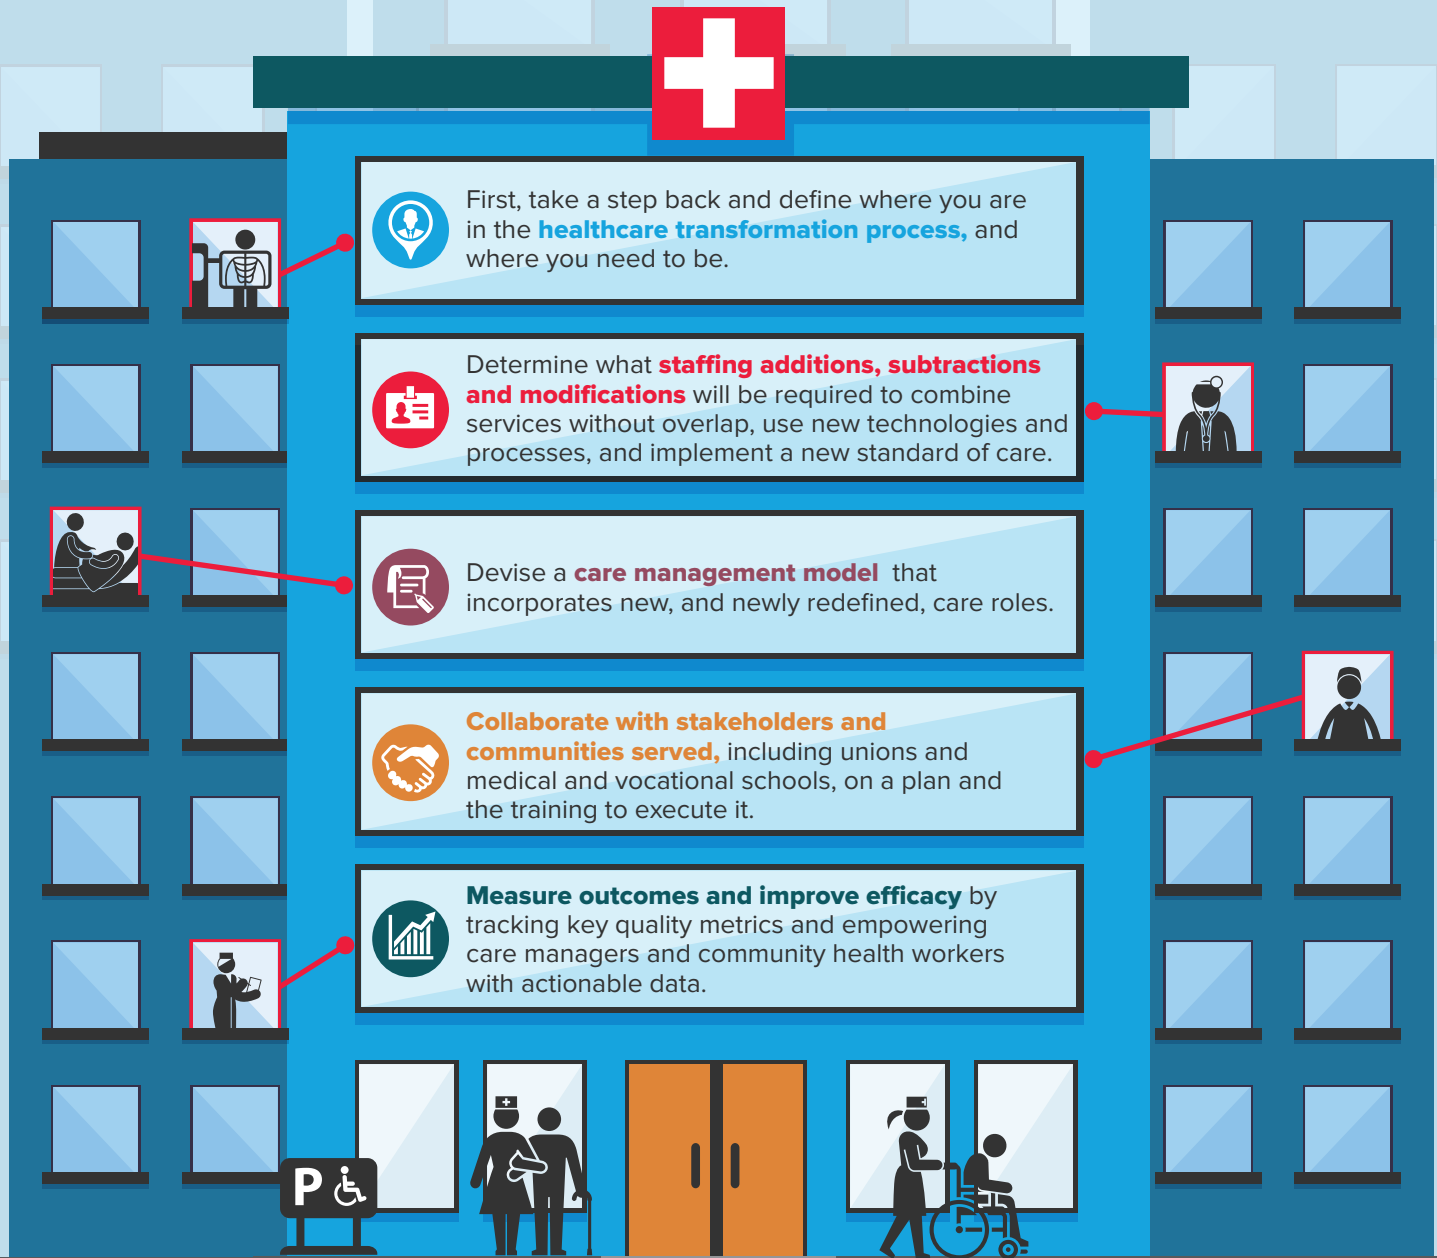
First, take a step back and define where you are in the healthcare transformation process, and where you need to be.

Determine what staffing additions, subtractions and modifications will be required to combine services without overlap, use new technologies and processes, and implement a new standard of care.

Devise a care management model that incorporates new, and newly redefined, care roles.

Collaborate with stakeholders and communities served, including unions and medical and vocational schools, on a plan and the training to execute it.

Measure outcomes and improve efficacy by tracking key quality metrics and empowering care managers and community health workers with actionable data.

P